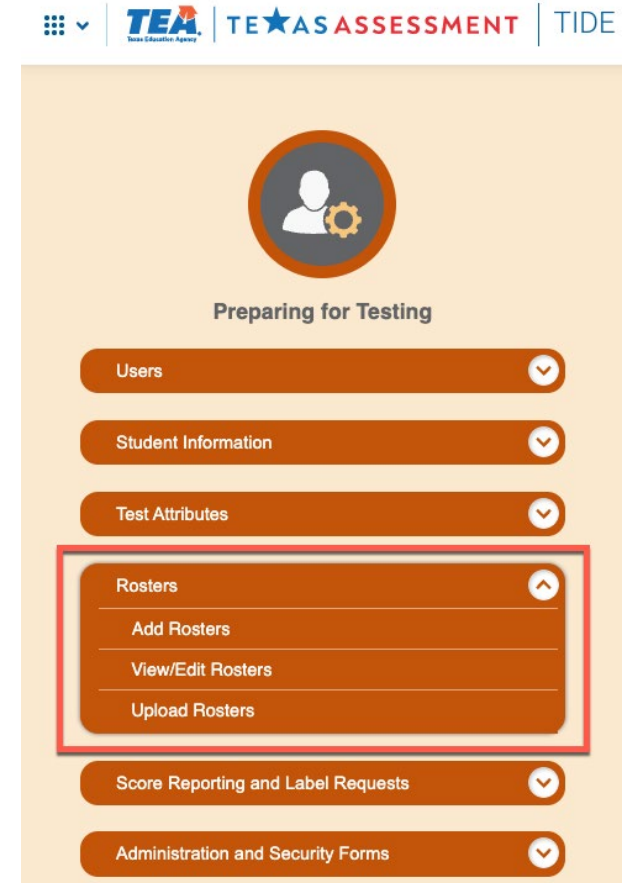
TEA Texas Education Agency | TEXAS ASSESSMENT | TIDE

Preparing for Testing

Users

Student Information

Test Attributes

Rosters

Add Rosters

View/Edit Rosters

Upload Rosters

Score Reporting and Label Requests

Administration and Security Forms